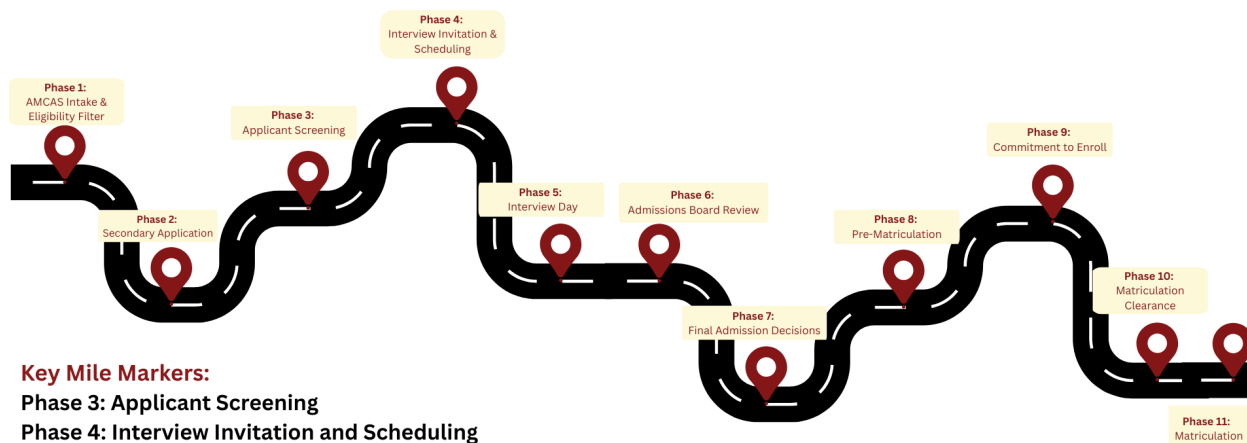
Phase 4:
Interview Invitation & Scheduling

Phase 1:
AMCAS Intake & Eligibility Filter

Phase 3:
Applicant Screening

Phase 2:
Secondary Application

Phase 5:
Interview Day

Phase 6:
Admissions Board Review

Phase 7:
Final Admission Decisions

Phase 8:
Pre-Matriculation

Phase 9:
Commitment to Enroll

Phase 10:
Matriculation Clearance

Phase 11:
Matriculation

Key Mile Markers:
Phase 3: Applicant Screening
Phase 4: Interview Invitation and Scheduling